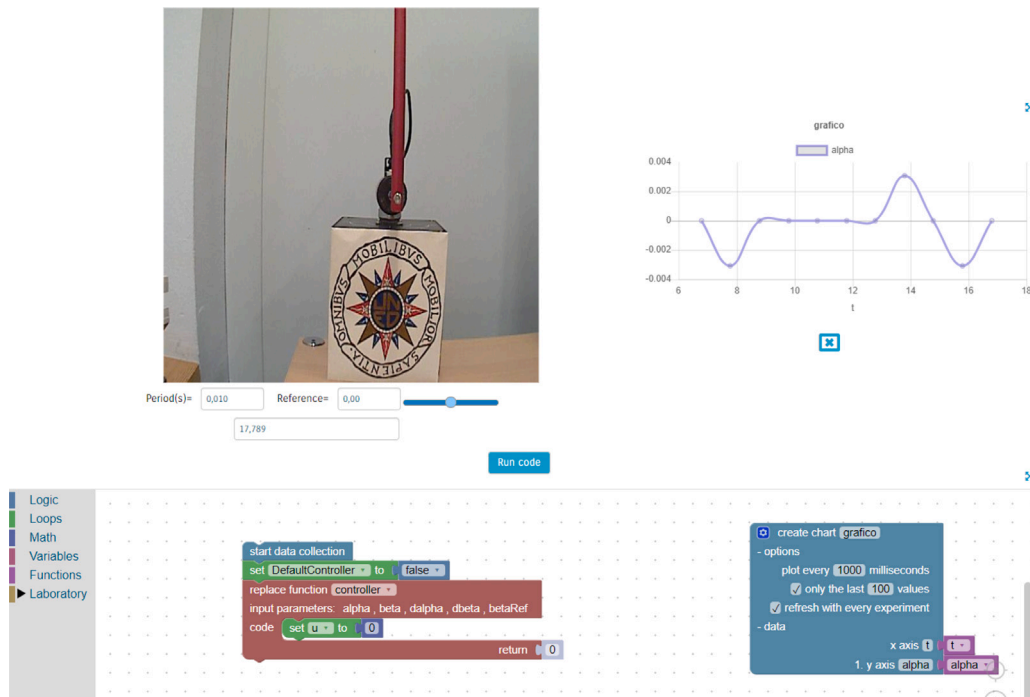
MOBILIBVS IN MOBILI SAPIENTIA OMNIBVS

Period(s)= 0,010 Reference= 0,00

17,789

Run code

grafico

alpha

| 0.004 |
| 0.002 |
| 0 |
| -0.002 |
| -0.004 |

6 8 10 12 14 16 18

t

Logic
Loops
Math
Variables
Functions
Laboratory

start data collection
set DefaultController to false
replace function controller
input parameters: alpha , beta , dalpha , dbeta , betaRef
code set u to 0
return 0

create chart grafico
- options
plot every 1000 milliseconds
only the last 100 values
refresh with every experiment
- data
x axis t t
1. y axis alpha alpha